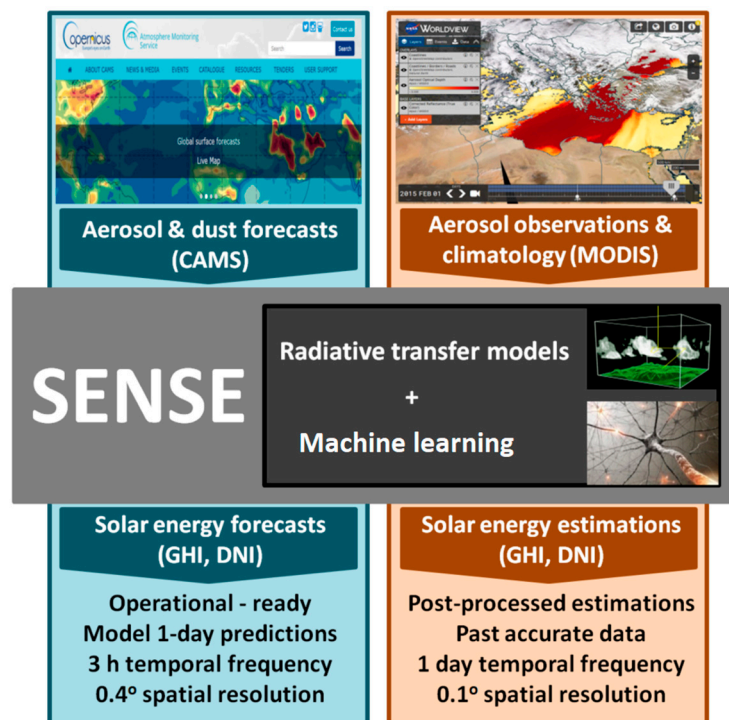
opernicus
Atmosphere Monitoring Service
Contact us
Search
Search
ABOUT CAMS NEWS & MEDIA EVENTS CATALOGUE RESOURCES TENDERS USER SUPPORT
Global surface forecasts
Live Map

Aerosol & dust forecasts (CAMS)

WORLDVIEW
+ Add Layers
2015 FEB 01

Aerosol observations & climatology (MODIS)

SENSE

Radiative transfer models
+
Machine learning

Solar energy forecasts (GHI, DNI)

Operational - ready
Model 1-day predictions
3 h temporal frequency
0.4$^o$ spatial resolution

Solar energy estimations (GHI, DNI)

Post-processed estimations
Past accurate data
1 day temporal frequency
0.1$^o$ spatial resolution